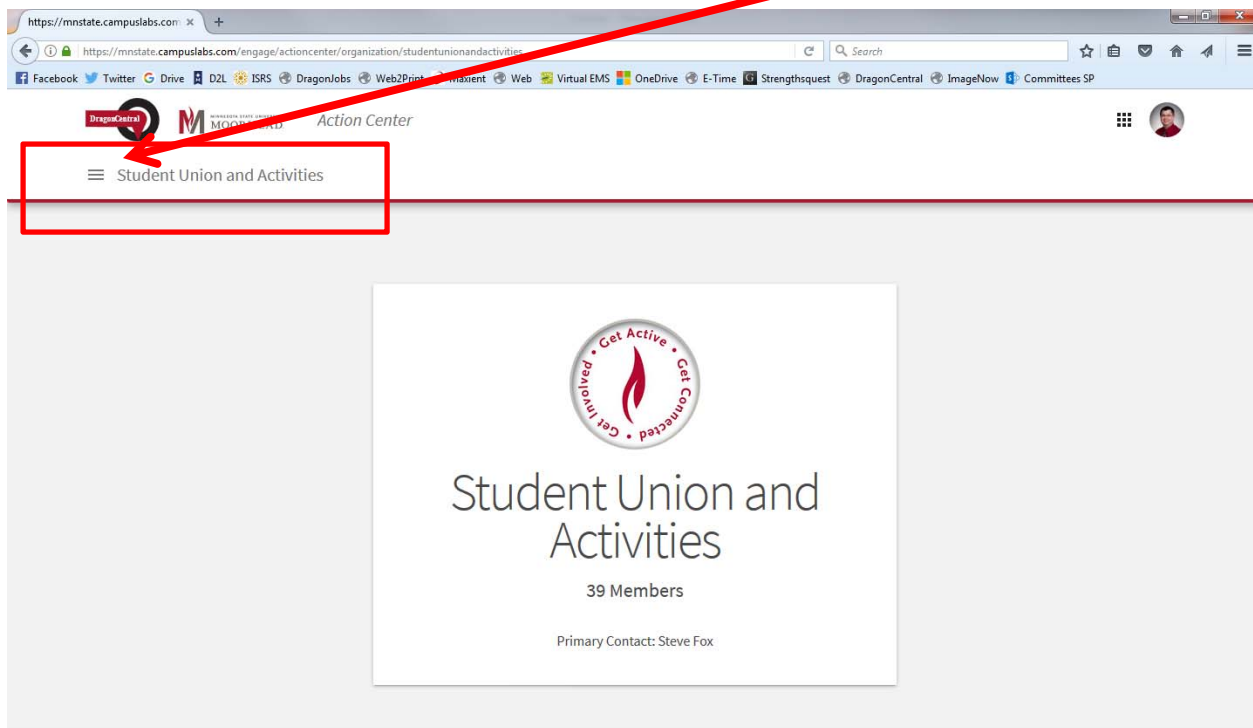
https://mnstate.campuslabs.com ×

https://mnstate.campuslabs.com/engage/actioncenter/organization/studentunionandactivities

Search

Facebook Twitter Drive D2L ISRS DragonJobs Web2Print Maxient Web Virtual EMS OneDrive E-Time Strengthsquest DragonCentral ImageNow Committees SP

DragonCentral MINNESOTA STATE UNIVERSITY MOORHEAD Action Center

Student Union and Activities

Get Active • Get Connected • Get Involved •

Student Union and Activities

39 Members

Primary Contact: Steve Fox